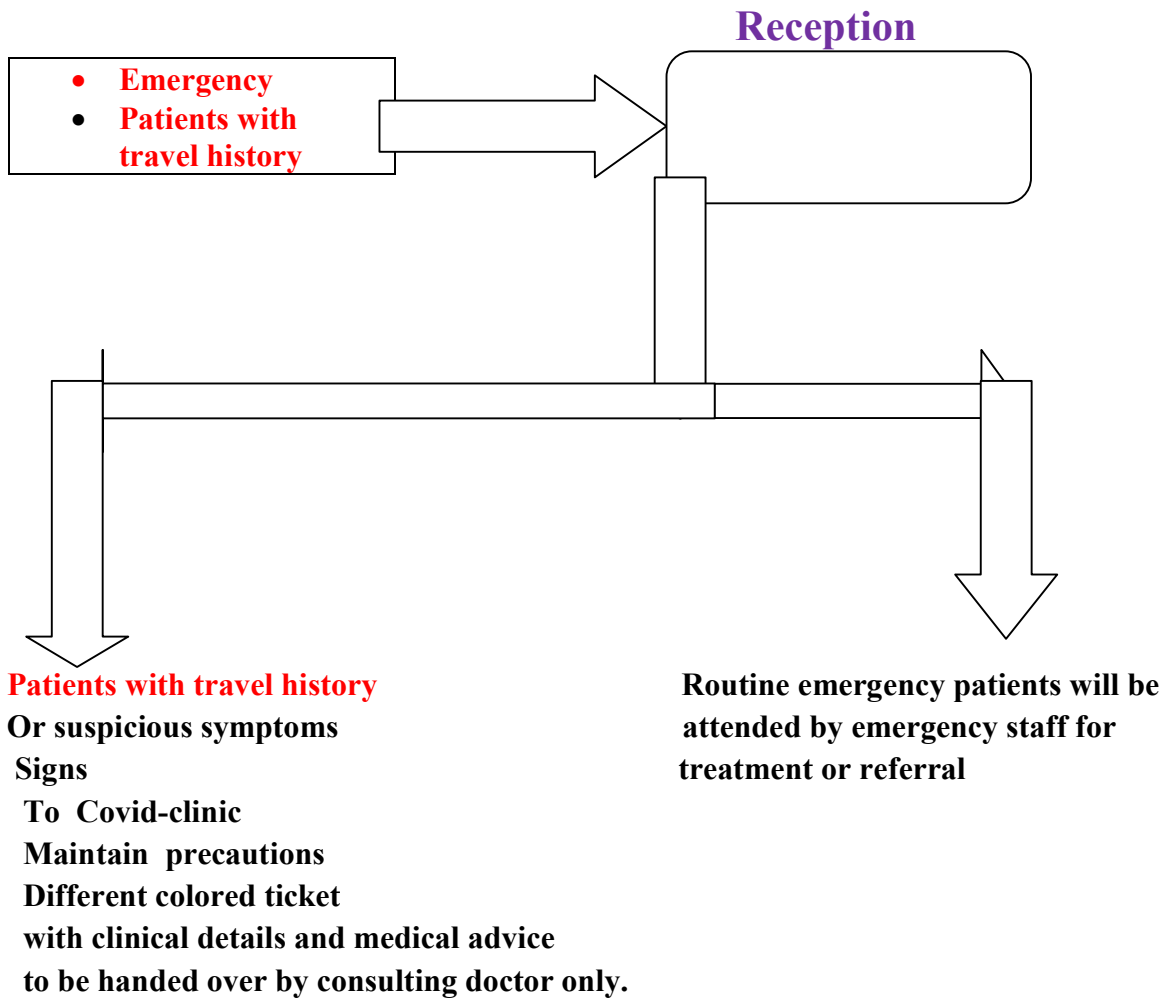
- Emergency
- Patients with travel history

Reception

Patients with travel history
Or suspicious symptoms
Signs
To Covid-clinic
Maintain precautions
Different colored ticket
with clinical details and medical advice
to be handed over by consulting doctor only.

Routine emergency patients will be attended by emergency staff for treatment or referral